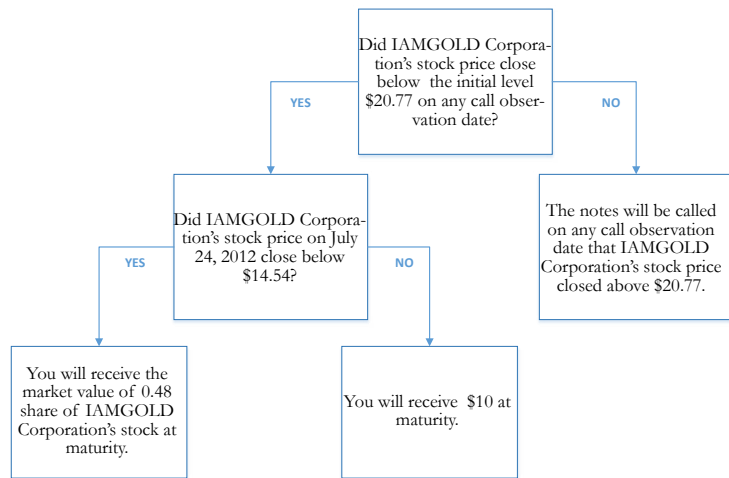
Did IAMGOLD Corporation's stock price close below the initial level \$20.77 on any call observation date?

YES

NO

Did IAMGOLD Corporation's stock price on July 24, 2012 close below \$14.54?

The notes will be called on any call observation date that IAMGOLD Corporation's stock price closed above \$20.77.

YES

NO

You will receive the market value of 0.48 share of IAMGOLD Corporation's stock at maturity.

You will receive \$10 at maturity.